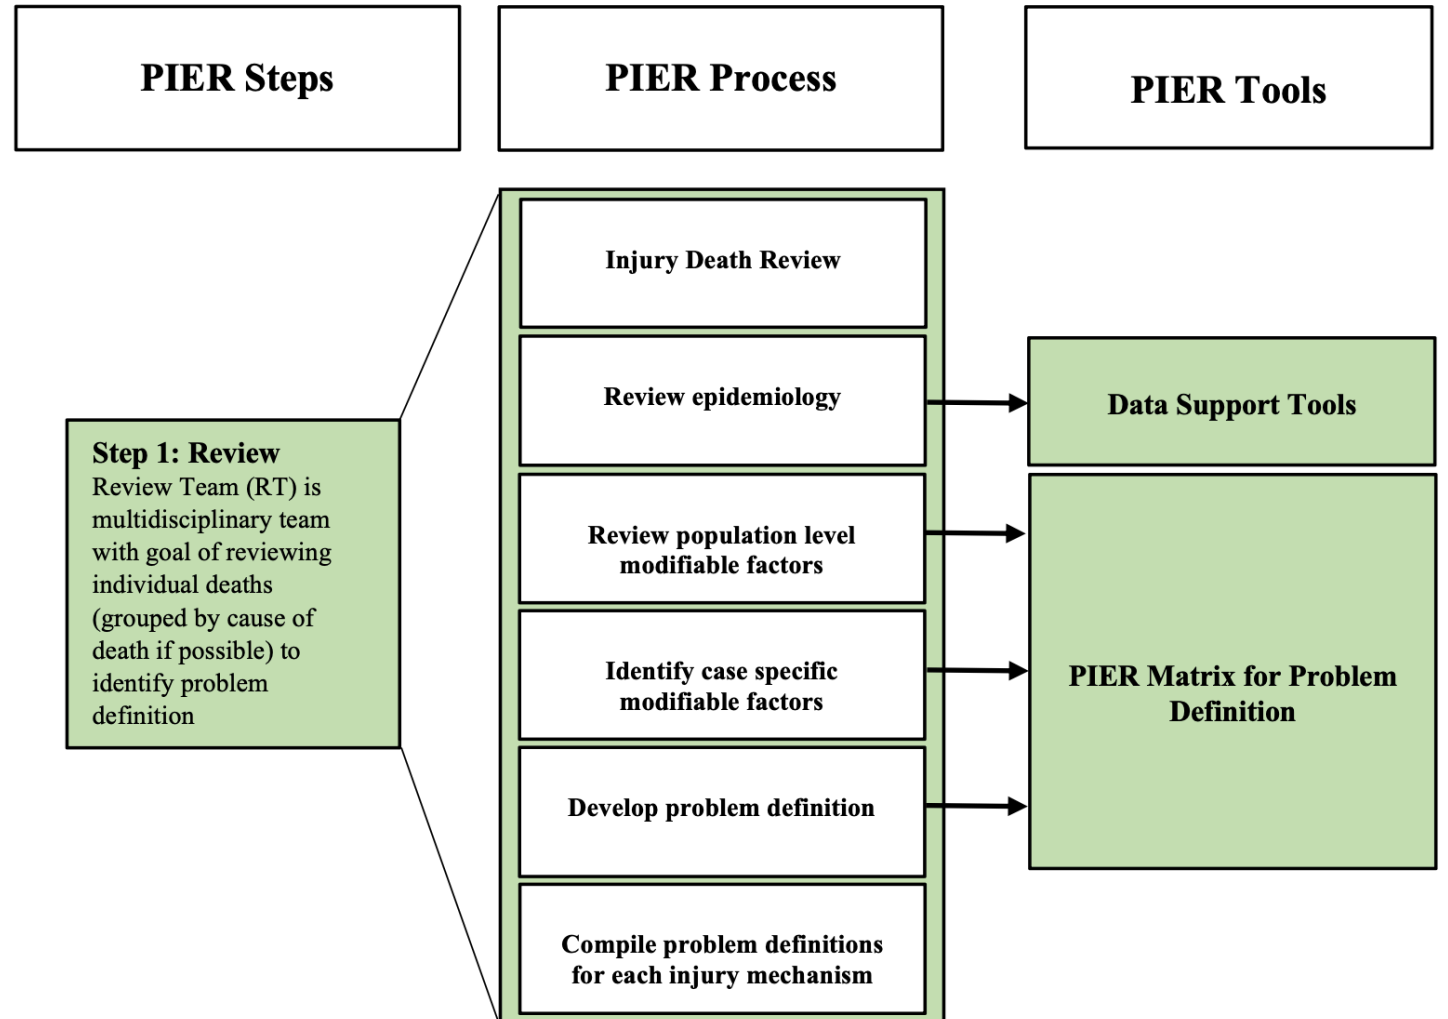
PIER Steps

PIER Process

PIER Tools

Step 1: Review
Review Team (RT) is multidisciplinary team with goal of reviewing individual deaths (grouped by cause of death if possible) to identify problem definition

Injury Death Review

Review epidemiology

Review population level modifiable factors

Identify case specific modifiable factors

Develop problem definition

Compile problem definitions for each injury mechanism

Data Support Tools

PIER Matrix for Problem Definition